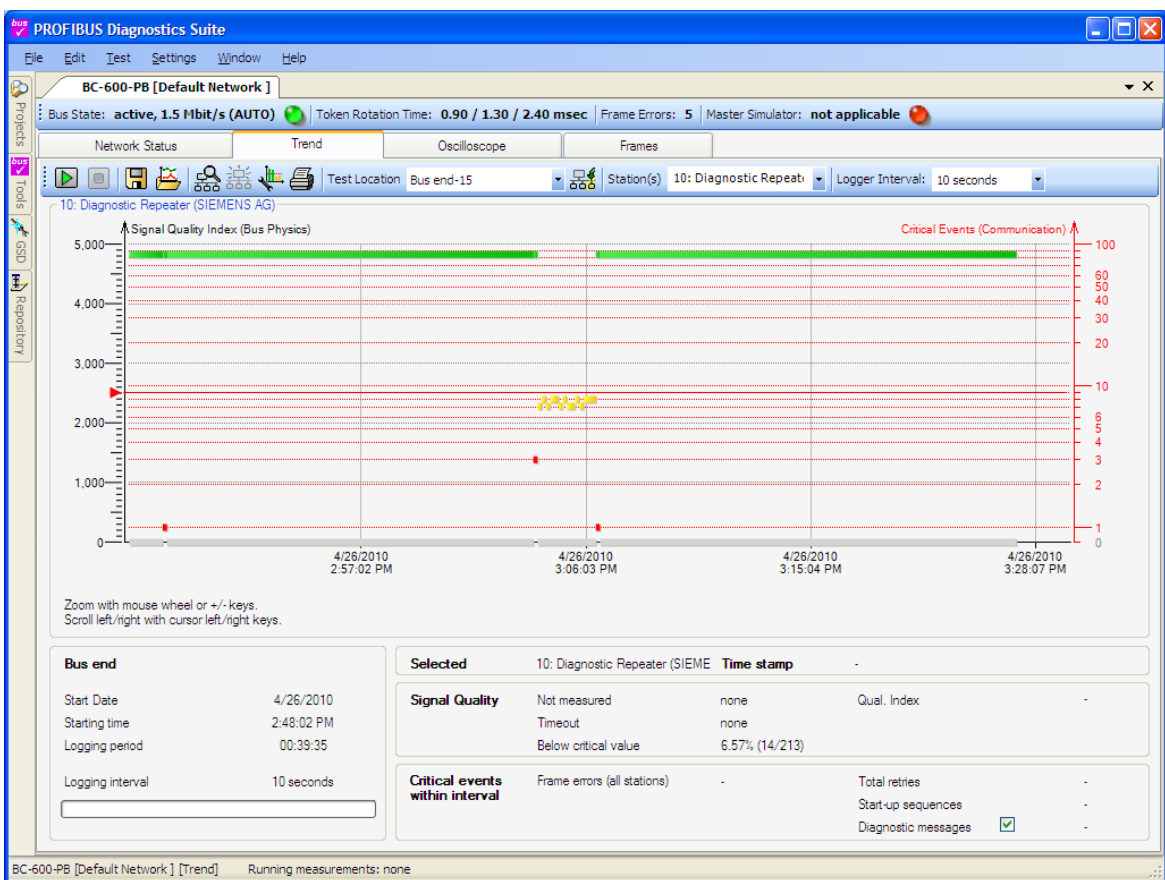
bus PROFIBUS Diagnostics Suite

File Edit Test Settings Window Help

Projects
bus Tools
GSD
Repository

BC-600-PB [Default Network ]

Bus State: active, 1.5 Mbit/s (AUTO) | Token Rotation Time: 0.90 / 1.30 / 2.40 msec | Frame Errors: 5 | Master Simulator: not applicable

Network Status | Trend | Oscilloscope | Frames

Test Location Bus end-15 | Station(s) 10: Diagnostic Repeat | Logger Interval: 10 seconds

10: Diagnostic Repeater (SIEMENS AG)

Signal Quality Index (Bus Physics)

Critical Events (Communication)

5,000
4,000
3,000
2,000
1,000
0

100
60
50
40
30
20
10
6
5
4
3
2
1
0

4/26/2010 2:57:02 PM
4/26/2010 3:06:03 PM
4/26/2010 3:15:04 PM
4/26/2010 3:28:07 PM

Zoom with mouse wheel or +/- keys.
Scroll left/right with cursor left/right keys.

Bus end

| | |
|---|---|
| Start Date | 4/26/2010 |
| Starting time | 2:48:02 PM |
| Logging period | 00:39:35 |
| Logging interval | 10 seconds |

Selected 10: Diagnostic Repeater (SIEME Time stamp -

Signal Quality
| | | | |
|---|---|---|---|
| Not measured | none | Qual. Index | - |
| Timeout | none | | |
| Below critical value | 6.57% (14/213) | | |

Critical events within interval
| | | | |
|---|---|---|---|
| Frame errors (all stations) | - | Total retries | - |
| | | Start-up sequences | - |
| | | Diagnostic messages | - |

BC-600-PB [Default Network ] [Trend] Running measurements: none